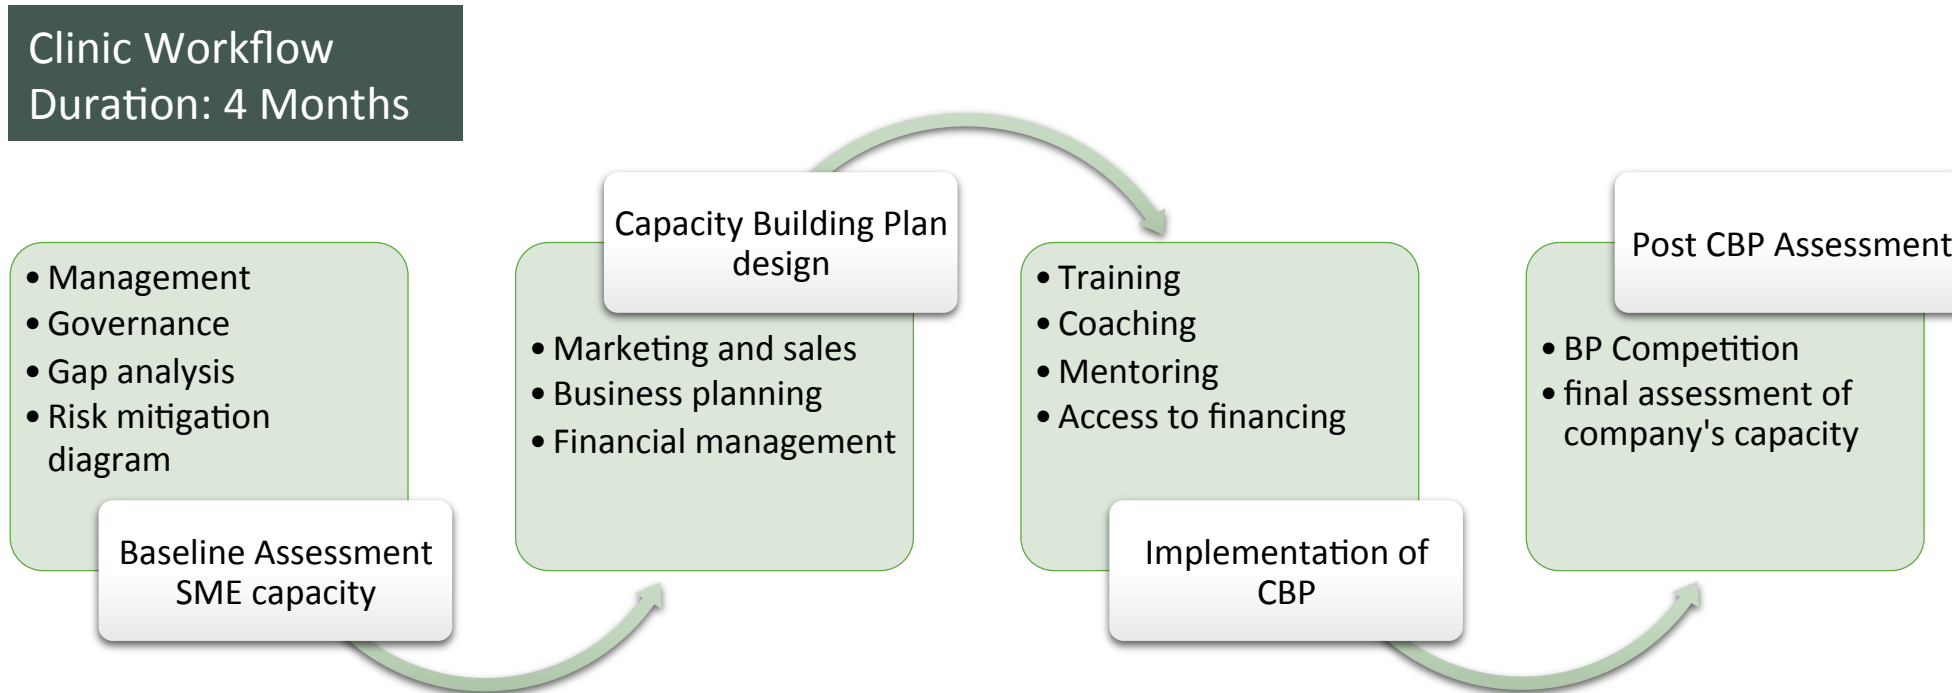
Clinic Workflow
Duration: 4 Months

• Management
• Governance
• Gap analysis
• Risk mitigation diagram

Baseline Assessment SME capacity

Capacity Building Plan design

• Marketing and sales
• Business planning
• Financial management

• Training
• Coaching
• Mentoring
• Access to financing

Implementation of CBP

Post CBP Assessment

• BP Competition
• final assessment of company's capacity